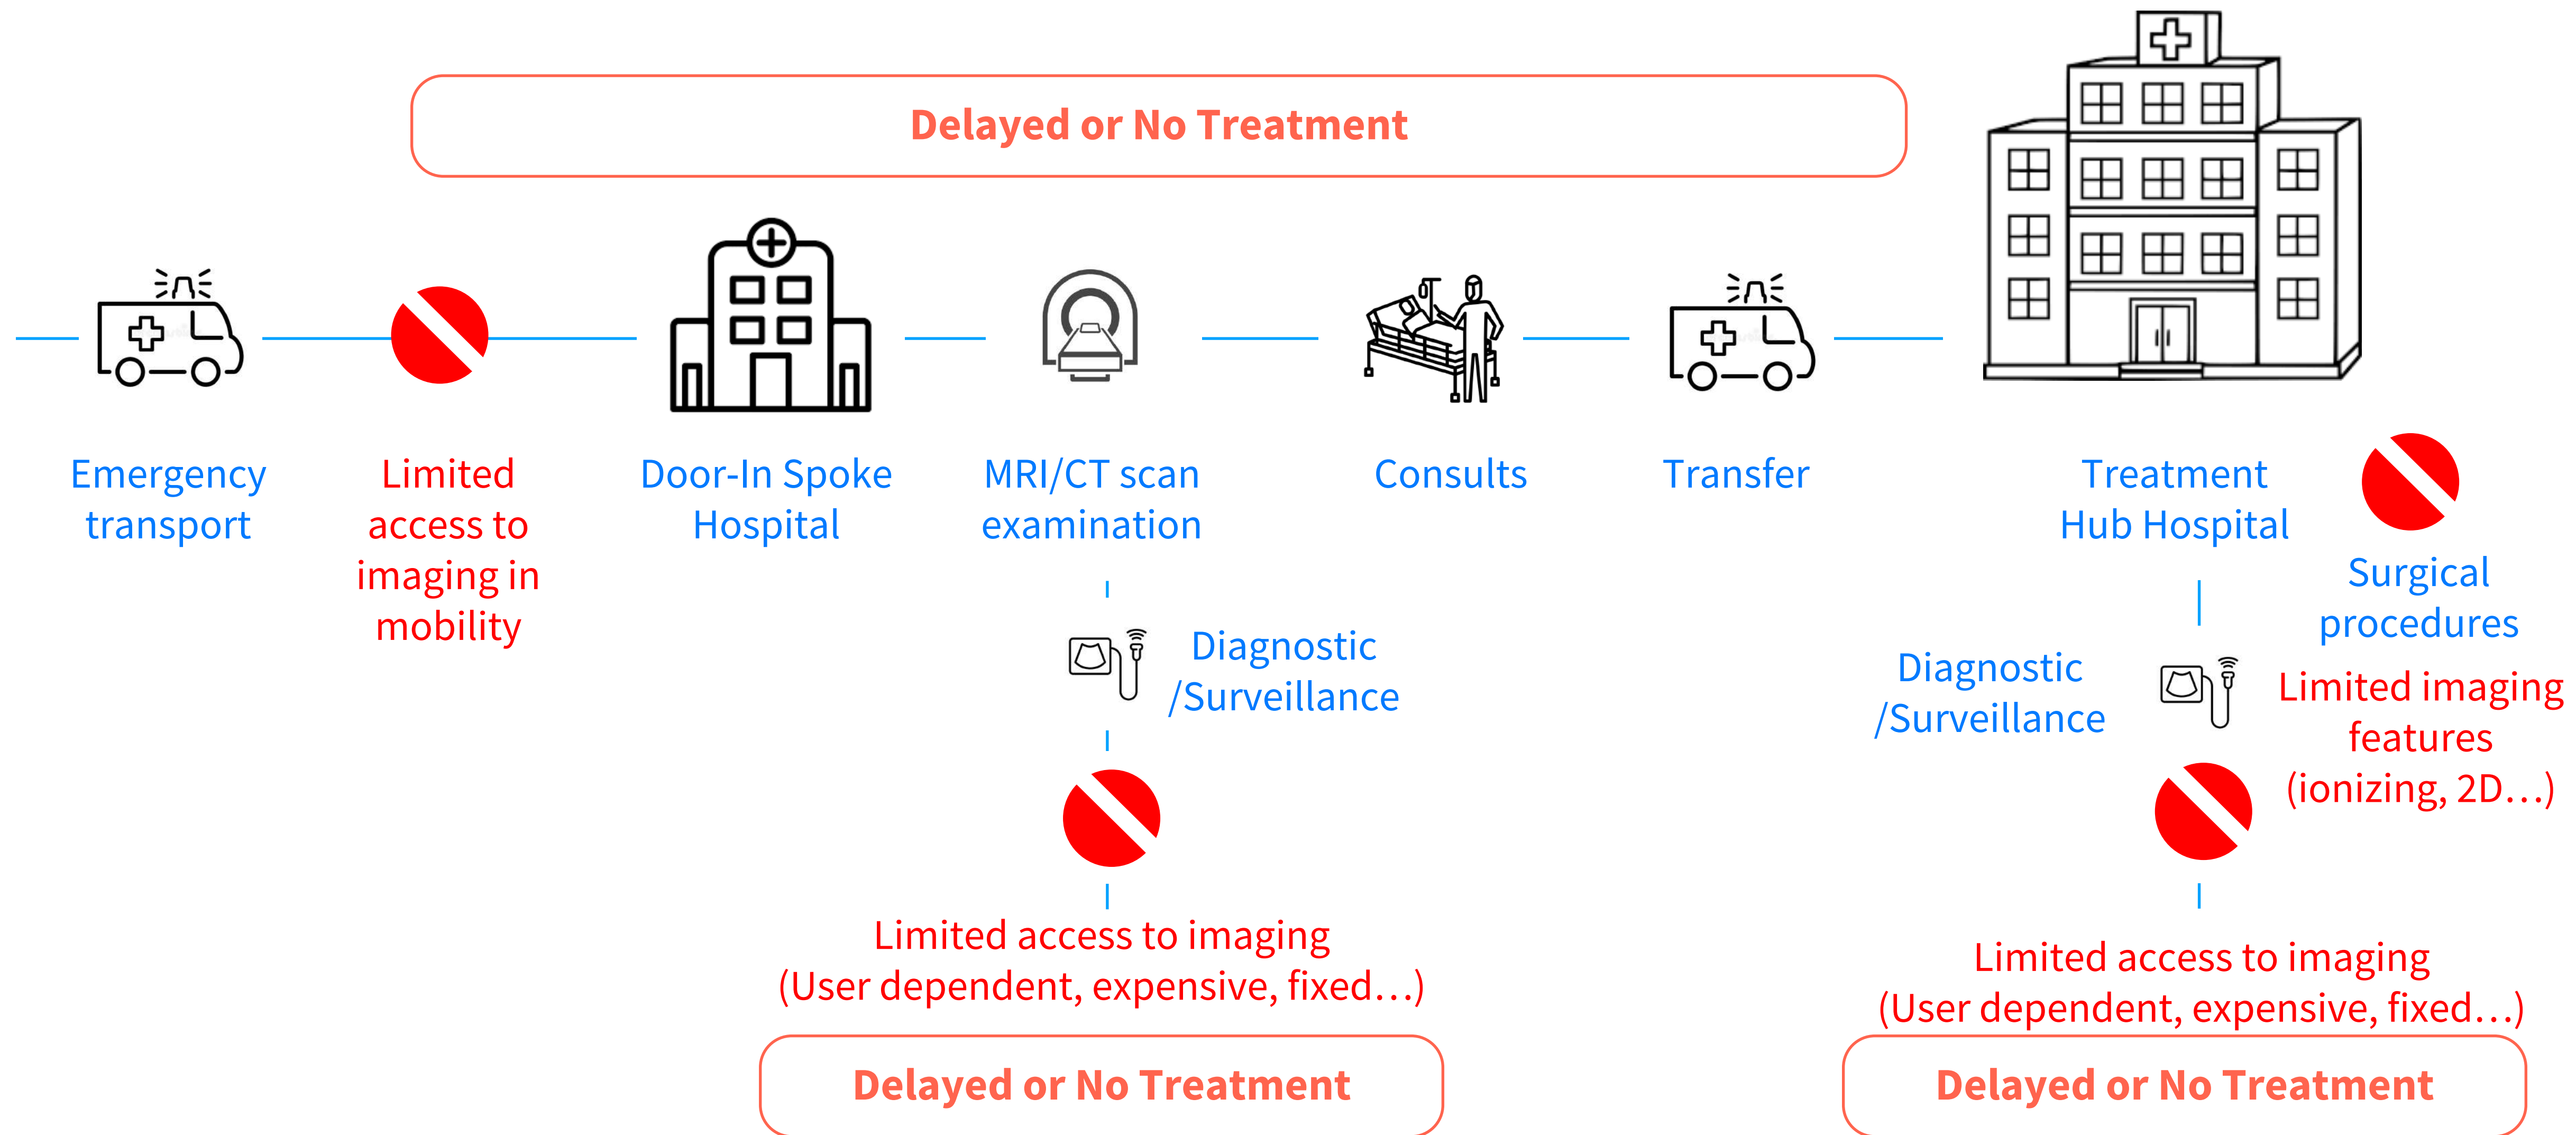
Delayed or No Treatment

Emergency transport

Limited access to imaging in mobility

Door-In Spoke Hospital

MRI/CT scan examination

Consults

Transfer

Treatment Hub Hospital

Surgical procedures

Diagnostic /Surveillance

Limited access to imaging (User dependent, expensive, fixed…)

Delayed or No Treatment

Diagnostic /Surveillance

Limited imaging features (ionizing, 2D…)

Limited access to imaging (User dependent, expensive, fixed…)

Delayed or No Treatment